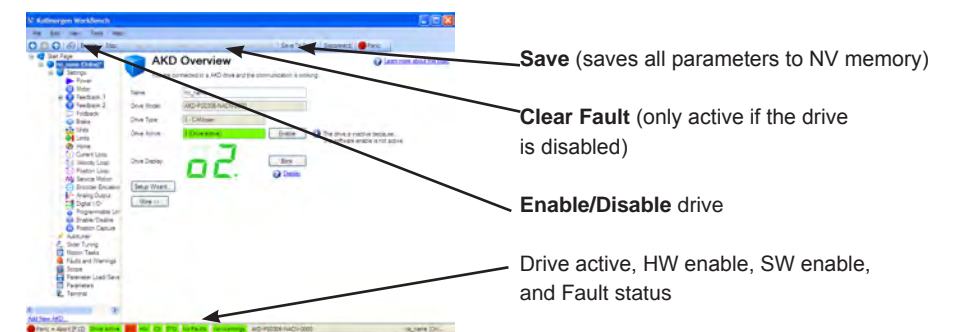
Kollmorgen WorkBench

File Edit View Tools Help

Start Page

AKD Overview

Learn more about this topic

Name

Drive Model

Drive Type

Drive Active

Drive Display

Enable

Blink

Details

Setup Wizard...

More >>

Power

Motor

Feedback 1

Feedback 2

Foldback

Brake

Units

Limits

Home

Current Loop

Velocity Loop

Position Loop

Service Motion

Encoder Emulation

Analog Output

Digital I/O

Programmable Limit

Enable/Disable

Position Capture

Autotuner

Scope

Parameters

Terminal

Add New AKD...

Panic = Abort (F12)

Drive active

Save To Drive

Disconnect

Panic

Save (saves all parameters to NV memory)

Clear Fault (only active if the drive is disabled)

Enable/Disable drive

Drive active, HW enable, SW enable, and Fault status